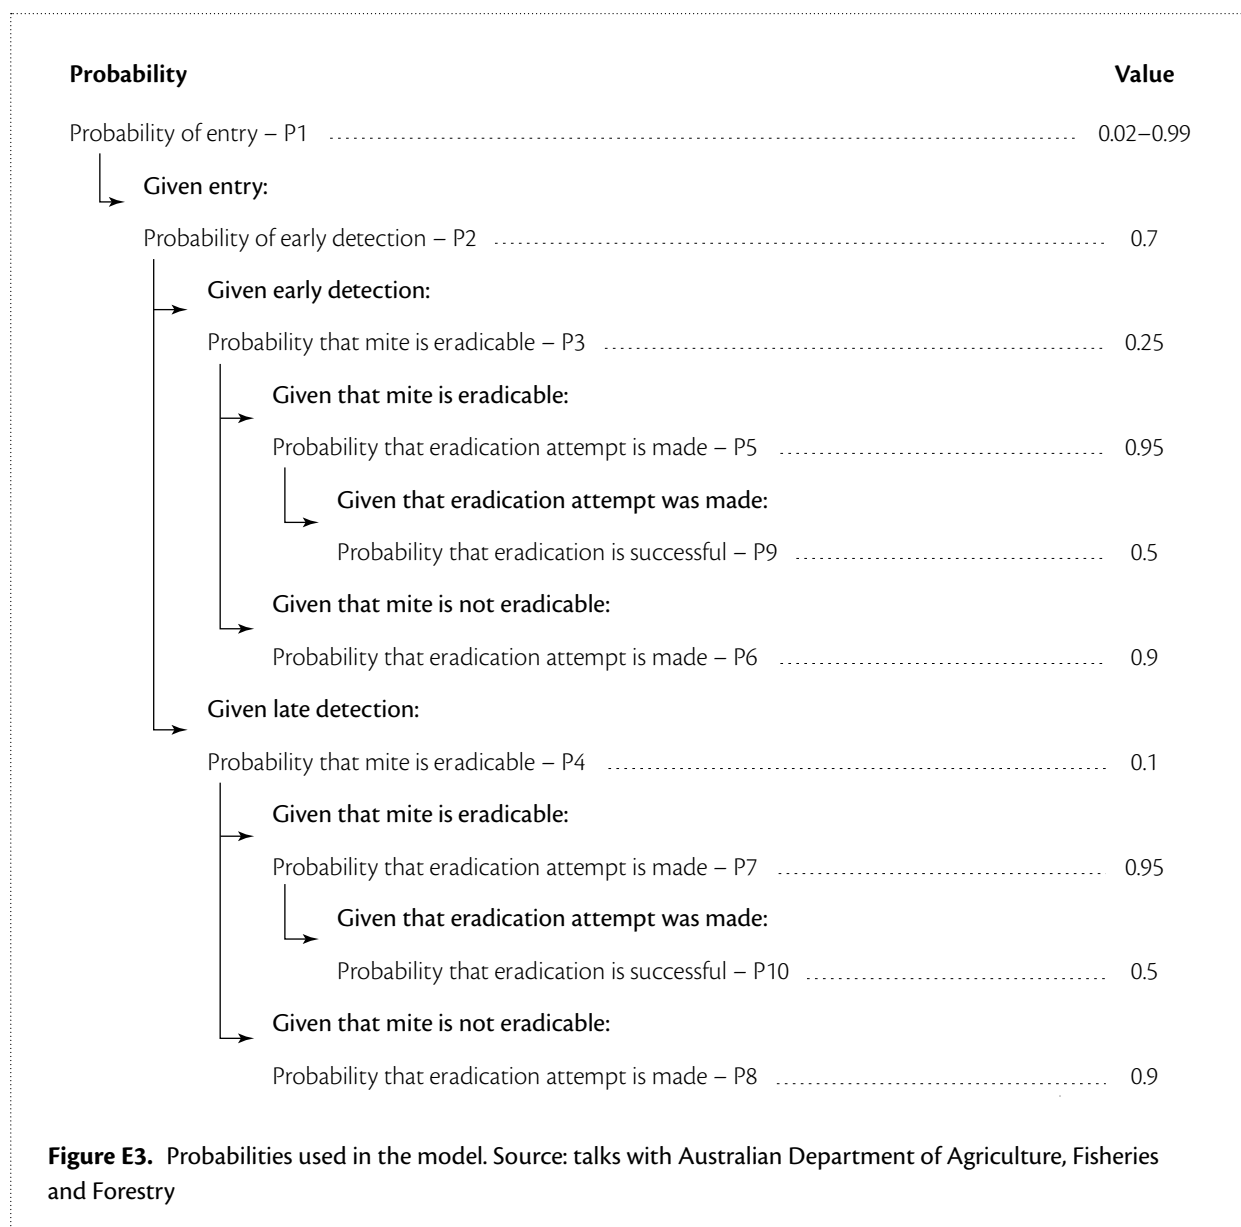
**Probability** **Value**

Probability of entry – P1 0.02–0.99

Given entry:

Probability of early detection – P2 0.7

Given early detection:

Probability that mite is eradicable – P3 0.25

Given that mite is eradicable:

Probability that eradication attempt is made – P5 0.95

Given that eradication attempt was made:

Probability that eradication is successful – P9 0.5

Given that mite is not eradicable:

Probability that eradication attempt is made – P6 0.9

Given late detection:

Probability that mite is eradicable – P4 0.1

Given that mite is eradicable:

Probability that eradication attempt is made – P7 0.95

Given that eradication attempt was made:

Probability that eradication is successful – P10 0.5

Given that mite is not eradicable:

Probability that eradication attempt is made – P8 0.9

**Figure E3.** Probabilities used in the model. Source: talks with Australian Department of Agriculture, Fisheries and Forestry